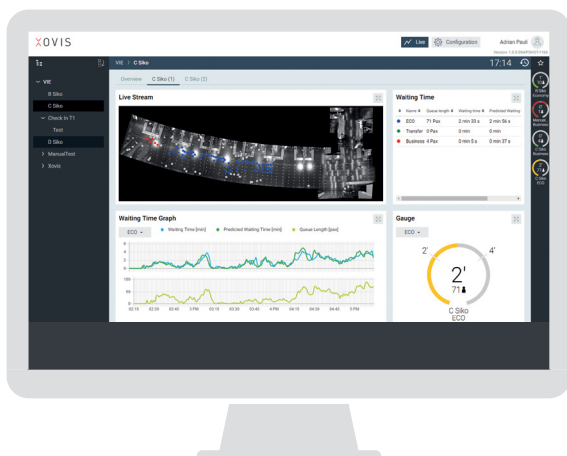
XOVIS

Live Configuration Adrian Paull

Version 1.0.0 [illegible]

VIE > C Siko 17:14

VIE
B Siko
C Siko
Check In T1
Test
D Siko
ManualTest
Xovis

Overview C Siko (1) C Siko (2)

Live Stream

Waiting Time

| | Name | Queue length | Waiting time | Predicted Waiting |
|---|---|---|---|---|
| ● | ECO | 71 Pax | 2 min 33 s | 2 min 56 s |
| ● | Transfer | 0 Pax | 0 min | 0 min |
| ● | Business | 4 Pax | 0 min 5 s | 0 min 27 s |

Waiting Time Graph

ECO

Waiting Time [min] Predicted Waiting Time [min] Queue Length [pax]

6
4
2
0
100
50
0

02:10 02:20 02:40 3 PM 03:10 03:20 03:40 4 PM 04:10 04:20 04:40 5 PM

Gauge

ECO

2'
4'
2'
71
C Siko
ECO

C Siko Economy
C Siko Business
D Siko Business
C Siko ECO